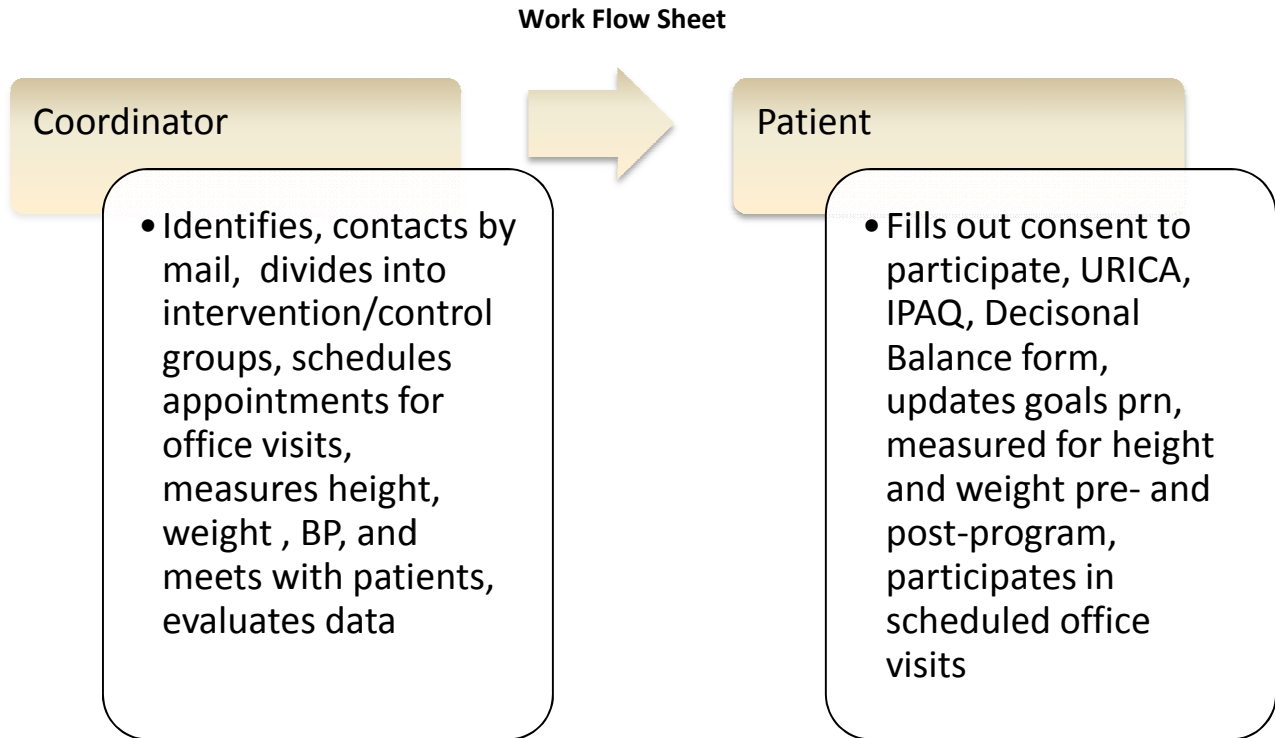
**Work Flow Sheet**

Coordinator

- Identifies, contacts by mail, divides into intervention/control groups, schedules appointments for office visits, measures height, weight , BP, and meets with patients, evaluates data

Patient

- Fills out consent to participate, URICA, IPAQ, Decisonal Balance form, updates goals prn, measured for height and weight pre- and post-program, participates in scheduled office visits